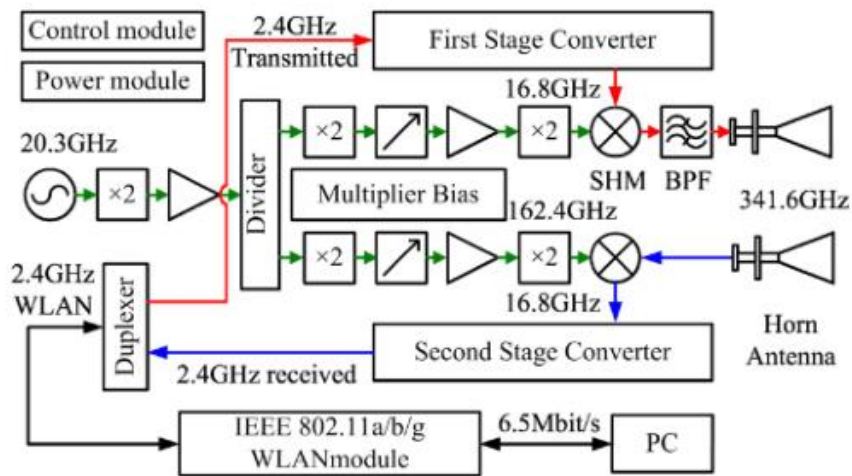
Control module

Power module

2.4GHz
Transmitted

First Stage Converter

16.8GHz

20.3GHz

×2

Divider

×2

×2

SHM

BPF

Multiplier Bias

162.4GHz

341.6GHz

2.4GHz
WLAN

×2

×2

Duplexer

16.8GHz

Horn
Antenna

Second Stage Converter

2.4GHz received

IEEE 802.11a/b/g
WLANmodule

6.5Mbit/s

PC